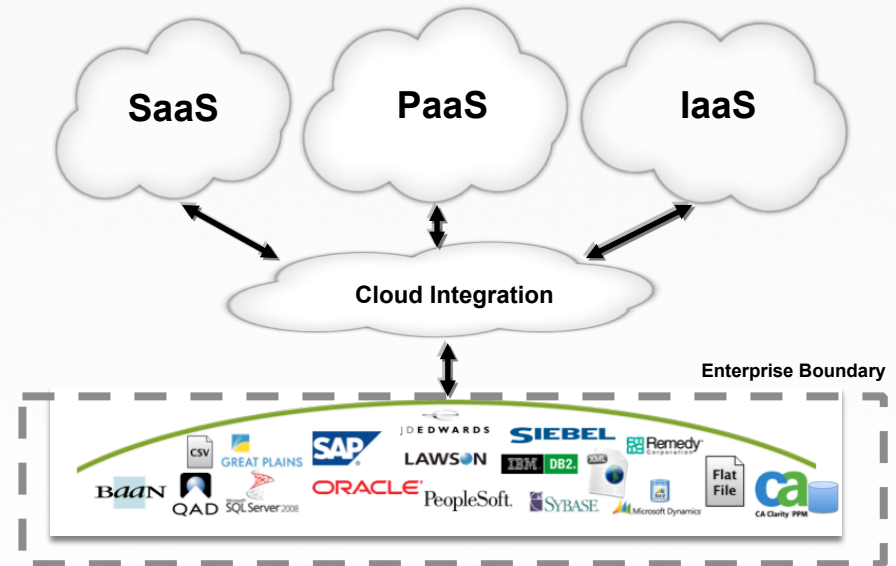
SaaS

PaaS

IaaS

Cloud Integration

Enterprise Boundary

CSV
GREAT PLAINS
SAP
JDEDWARDS
SIEBEL
Remedy Corporation
LAWSON
IBM DB2
XML
Flat File
ca
CA Clarity PPM
BAAN
QAD
SQL Server 2008
ORACLE
PeopleSoft
SYBASE
Microsoft Dynamics